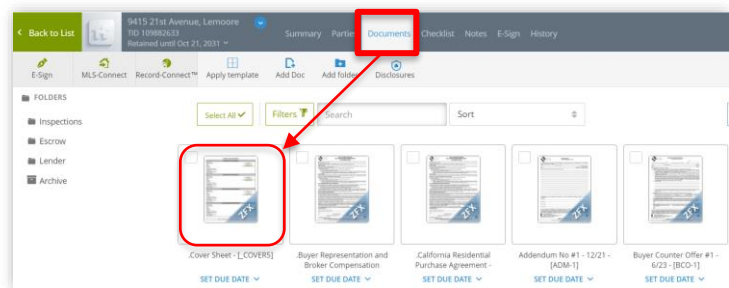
< Back to List

9415 21st Avenue, Lemoore
TID 109882633
Retained until Oct 21, 2031

Summary Parties Documents Checklist Notes E-Sign History

E-Sign MLS-Connect Record-Connect™ Apply template Add Doc Add folder Disclosures

FOLDERS
Inspections
Escrow
Lender
Archive

Select All ✔ Filters Search Sort

ZFX ZFX ZFX ZFX ZFX

.Cover Sheet - [_COVERS]
SET DUE DATE

.Buyer Representation and Broker Compensation
SET DUE DATE

.California Residential Purchase Agreement -
SET DUE DATE

Addendum No #1 - 12/21 - [ADM-1]
SET DUE DATE

Buyer Counter Offer #1 - 6/23 - [BCO-1]
SET DUE DATE